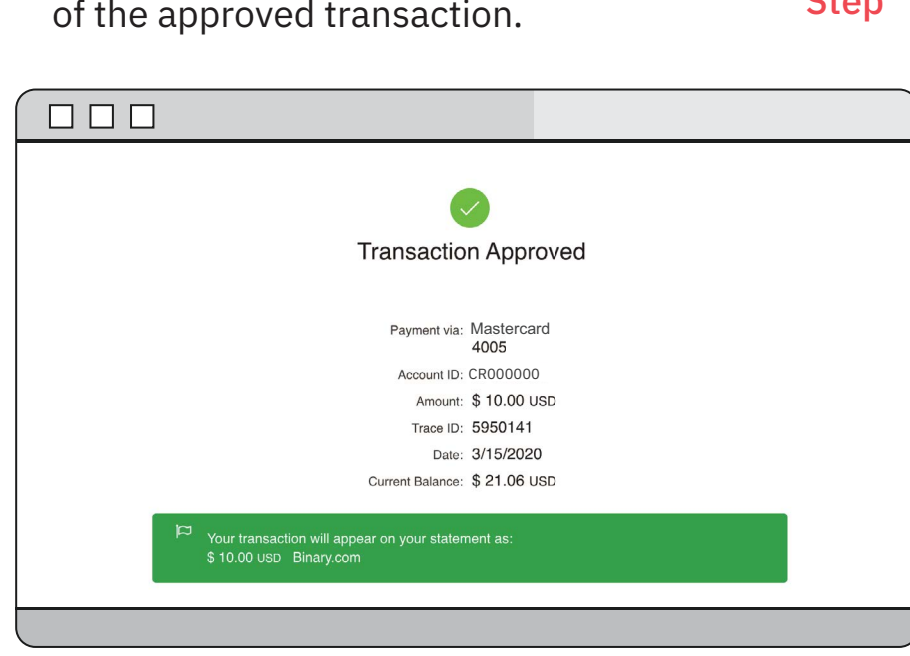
of the approved transaction.

Step

Transaction Approved

Payment via: Mastercard 4005

Account ID: CR000000

Amount: $ 10.00 USD

Trace ID: 5950141

Date: 3/15/2020

Current Balance: $ 21.06 USD

Your transaction will appear on your statement as:
$ 10.00 USD Binary.com